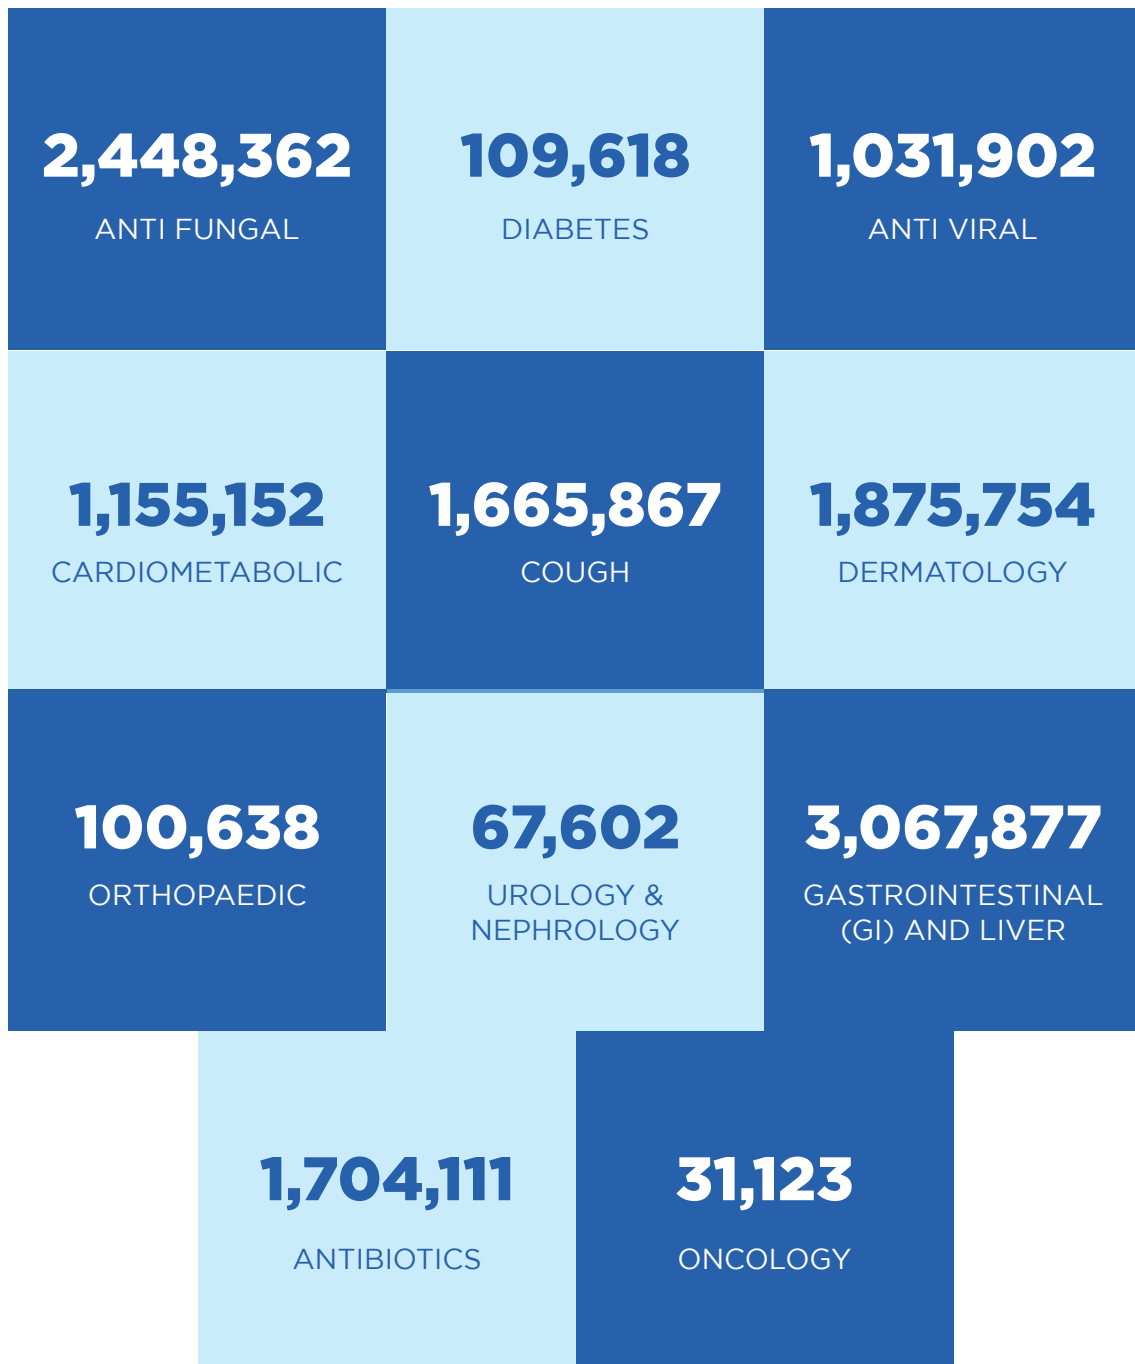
2,448,362
ANTI FUNGAL

109,618
DIABETES

1,031,902
ANTI VIRAL

1,155,152
CARDIOMETABOLIC

1,665,867
COUGH

1,875,754
DERMATOLOGY

100,638
ORTHOPAEDIC

67,602
UROLOGY & NEPHROLOGY

3,067,877
GASTROINTESTINAL (GI) AND LIVER

1,704,111
ANTIBIOTICS

31,123
ONCOLOGY